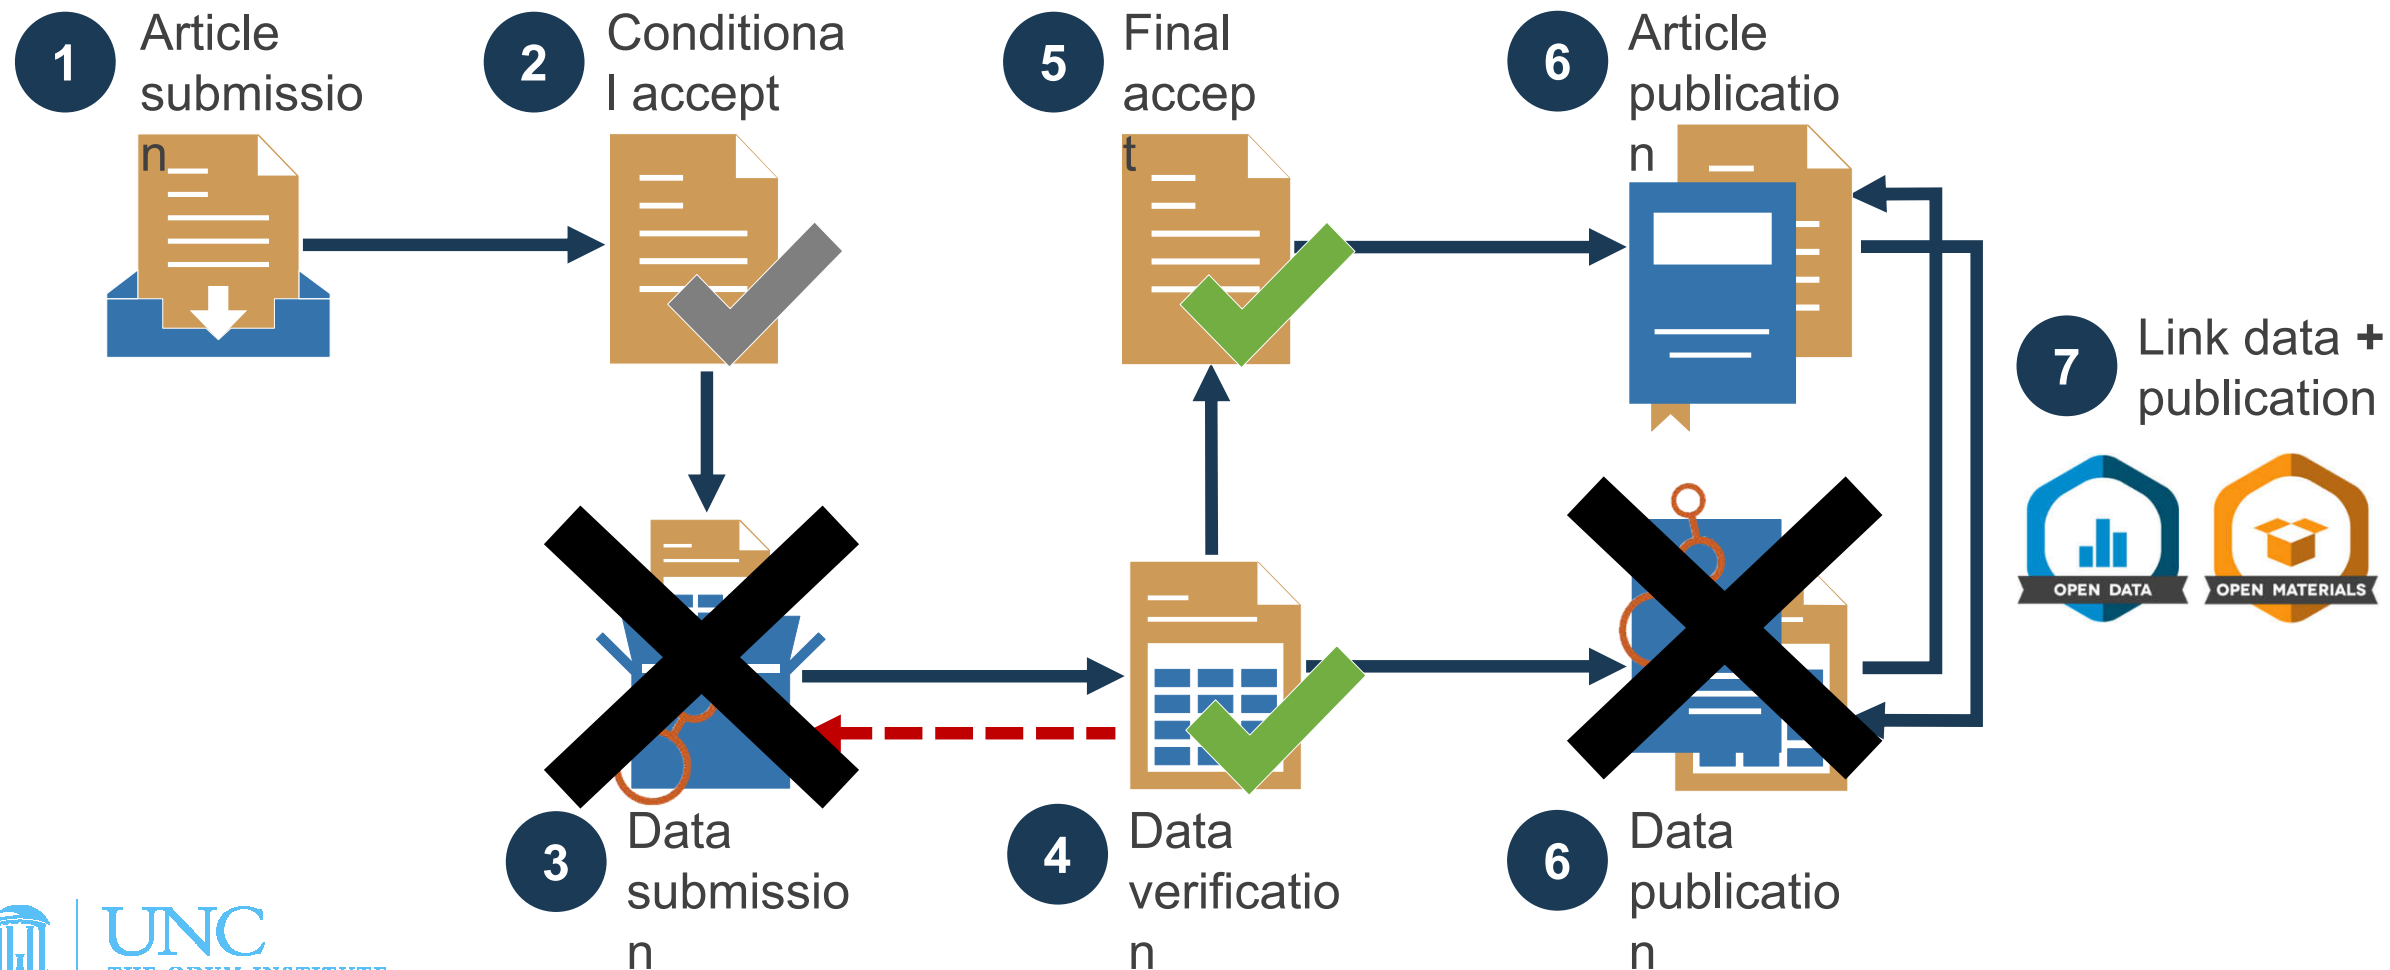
1 Article submission

2 Conditional accept

5 Final accept

6 Article publication

7 Link data + publication

OPEN DATA

OPEN MATERIALS

3 Data submission

4 Data verification

6 Data publication

UNC

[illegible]